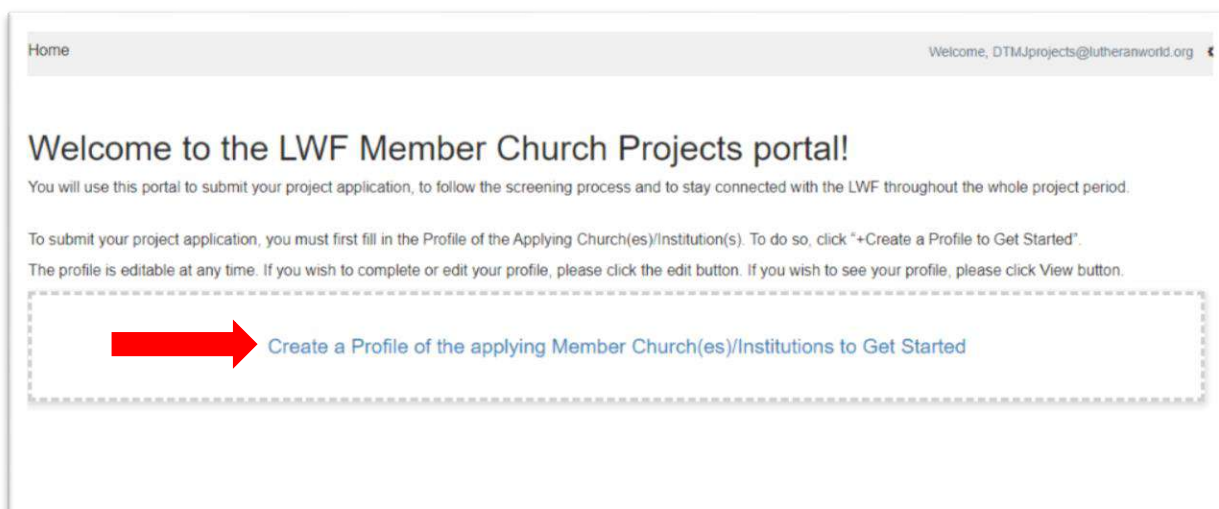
Home

Welcome, DTMJprojects@lutheranworld.org

Welcome to the LWF Member Church Projects portal!

You will use this portal to submit your project application, to follow the screening process and to stay connected with the LWF throughout the whole project period.

To submit your project application, you must first fill in the Profile of the Applying Church(es)/Institution(s). To do so, click "+Create a Profile to Get Started".

The profile is editable at any time. If you wish to complete or edit your profile, please click the edit button. If you wish to see your profile, please click View button.

Create a Profile of the applying Member Church(es)/Institutions to Get Started